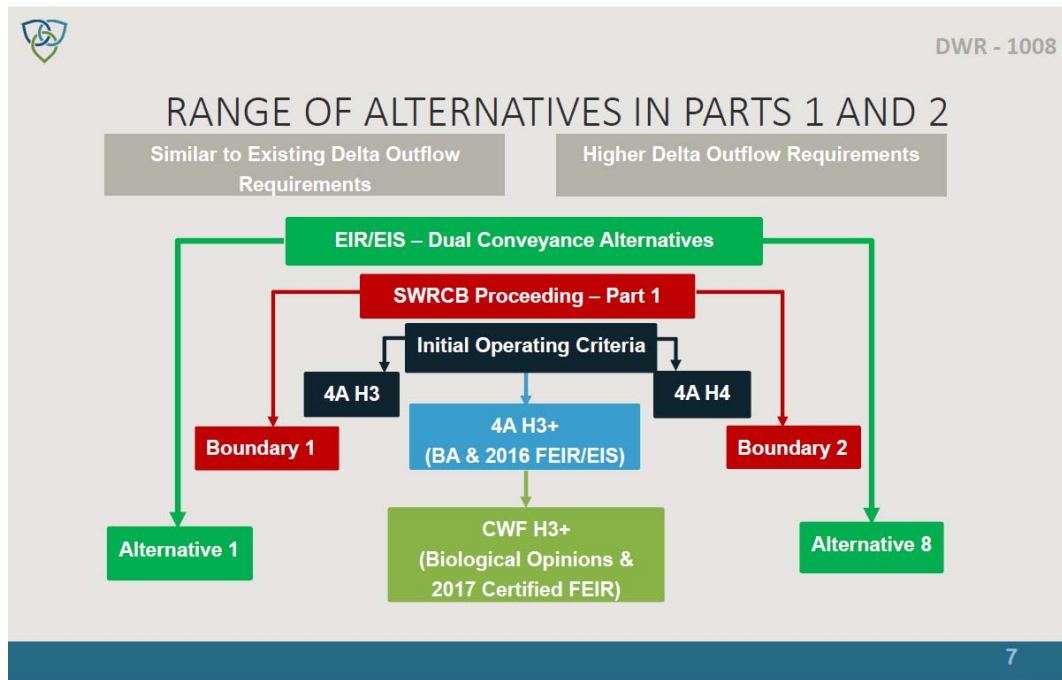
DWR - 1008

RANGE OF ALTERNATIVES IN PARTS 1 AND 2

Similar to Existing Delta Outflow Requirements

Higher Delta Outflow Requirements

EIR/EIS – Dual Conveyance Alternatives

SWRCB Proceeding – Part 1

Initial Operating Criteria

4A H3

4A H4

4A H3+ (BA & 2016 FEIR/EIS)

Boundary 1

Boundary 2

CWF H3+ (Biological Opinions & 2017 Certified FEIR)

Alternative 1

Alternative 8

7